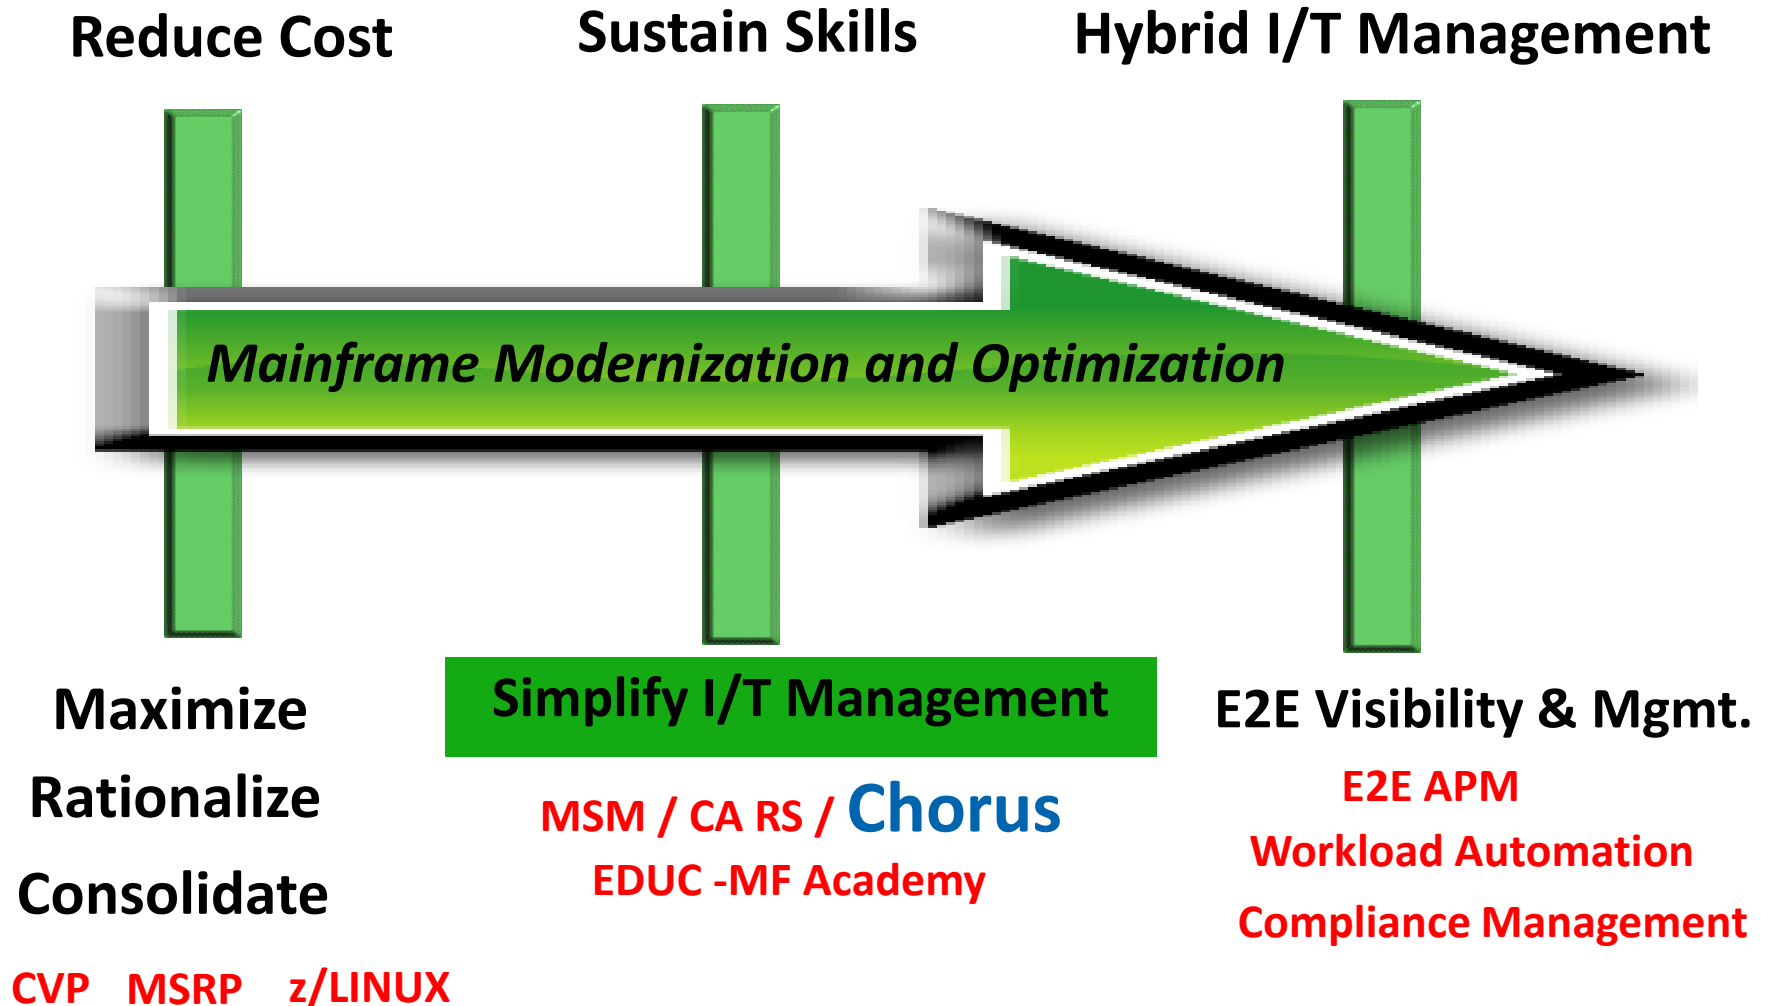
Reduce Cost

Sustain Skills

Hybrid I/T Management

Mainframe Modernization and Optimization

Maximize

Rationalize

Consolidate

CVP MSRP z/LINUX

Simplify I/T Management

MSM / CA RS / Chorus

EDUC -MF Academy

E2E Visibility & Mgmt.

E2E APM

Workload Automation

Compliance Management